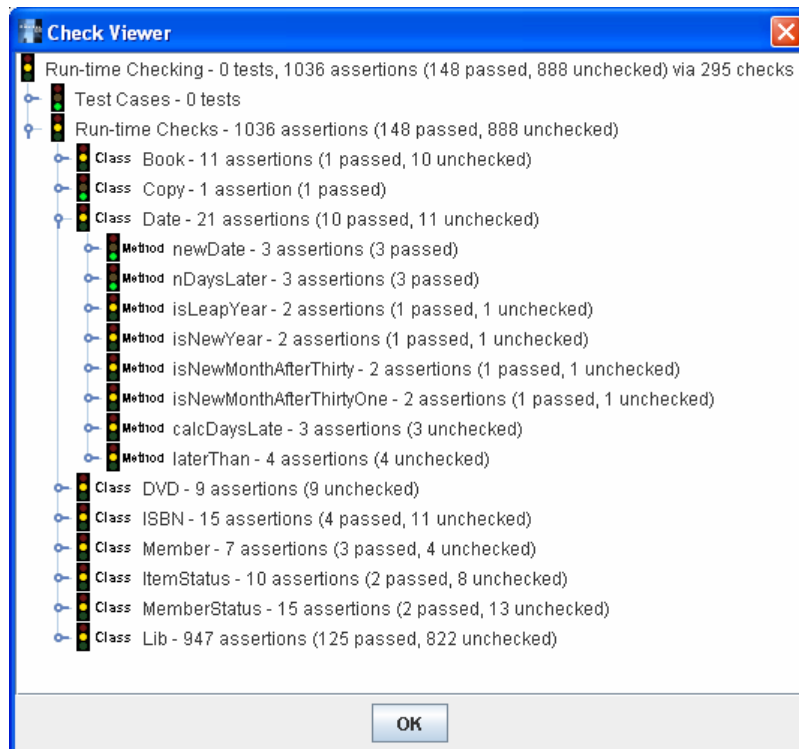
Check Viewer

Run-time Checking - 0 tests, 1036 assertions (148 passed, 888 unchecked) via 295 checks
Test Cases - 0 tests
Run-time Checks - 1036 assertions (148 passed, 888 unchecked)
Class Book - 11 assertions (1 passed, 10 unchecked)
Class Copy - 1 assertion (1 passed)
Class Date - 21 assertions (10 passed, 11 unchecked)
Method newDate - 3 assertions (3 passed)
Method nDaysLater - 3 assertions (3 passed)
Method isLeapYear - 2 assertions (1 passed, 1 unchecked)
Method isNewYear - 2 assertions (1 passed, 1 unchecked)
Method isNewMonthAfterThirty - 2 assertions (1 passed, 1 unchecked)
Method isNewMonthAfterThirtyOne - 2 assertions (1 passed, 1 unchecked)
Method calcDaysLate - 3 assertions (3 unchecked)
Method laterThan - 4 assertions (4 unchecked)
Class DVD - 9 assertions (9 unchecked)
Class ISBN - 15 assertions (4 passed, 11 unchecked)
Class Member - 7 assertions (3 passed, 4 unchecked)
Class ItemStatus - 10 assertions (2 passed, 8 unchecked)
Class MemberStatus - 15 assertions (2 passed, 13 unchecked)
Class Lib - 947 assertions (125 passed, 822 unchecked)

OK